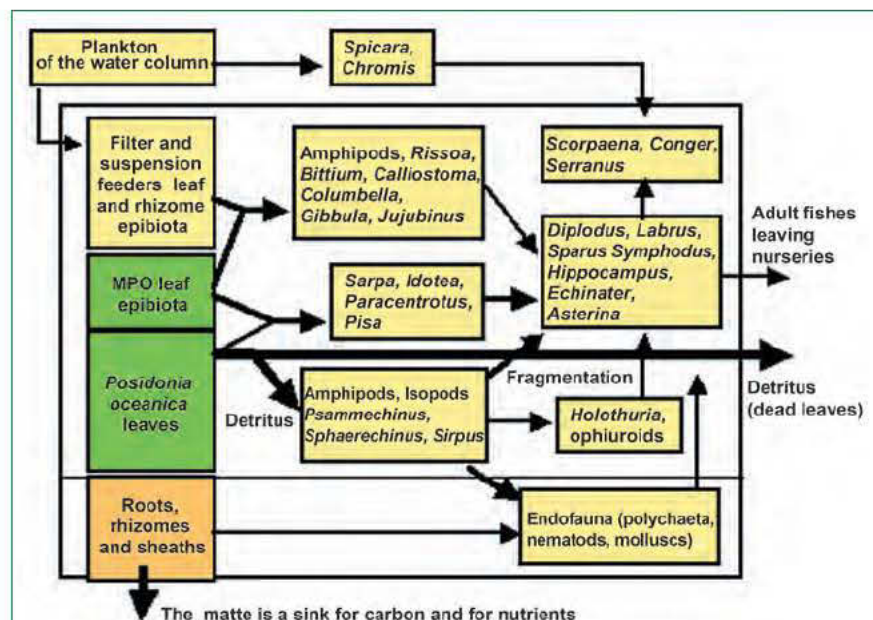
Plankton of the water column

Spicara, Chromis

Filter and suspension feeders leaf and rhizome epibiota

Amphipods, Rissoa, Bittium, Calliostoma, Columbella, Gibbula, Jujubinus

Scorpaena, Conger, Serranus

Diplodus, Labrus, Sparus Symphodus, Hippocampus, Echinater, Asterina

Adult fishes leaving nurseries

MPO leaf epibiota

Sarpa, Idotea, Paracentrotus, Pisa

Posidonia oceanica leaves

Fragmentation

Detritus (dead leaves)

Detritus

Amphipods, Isopods Psammechinus, Sphaerechinus, Sirpus

Holothuria, ophiuroids

Roots, rhizomes and sheaths

Endofauna (polychaeta, nematods, molluscs)

The matte is a sink for carbon and for nutrients